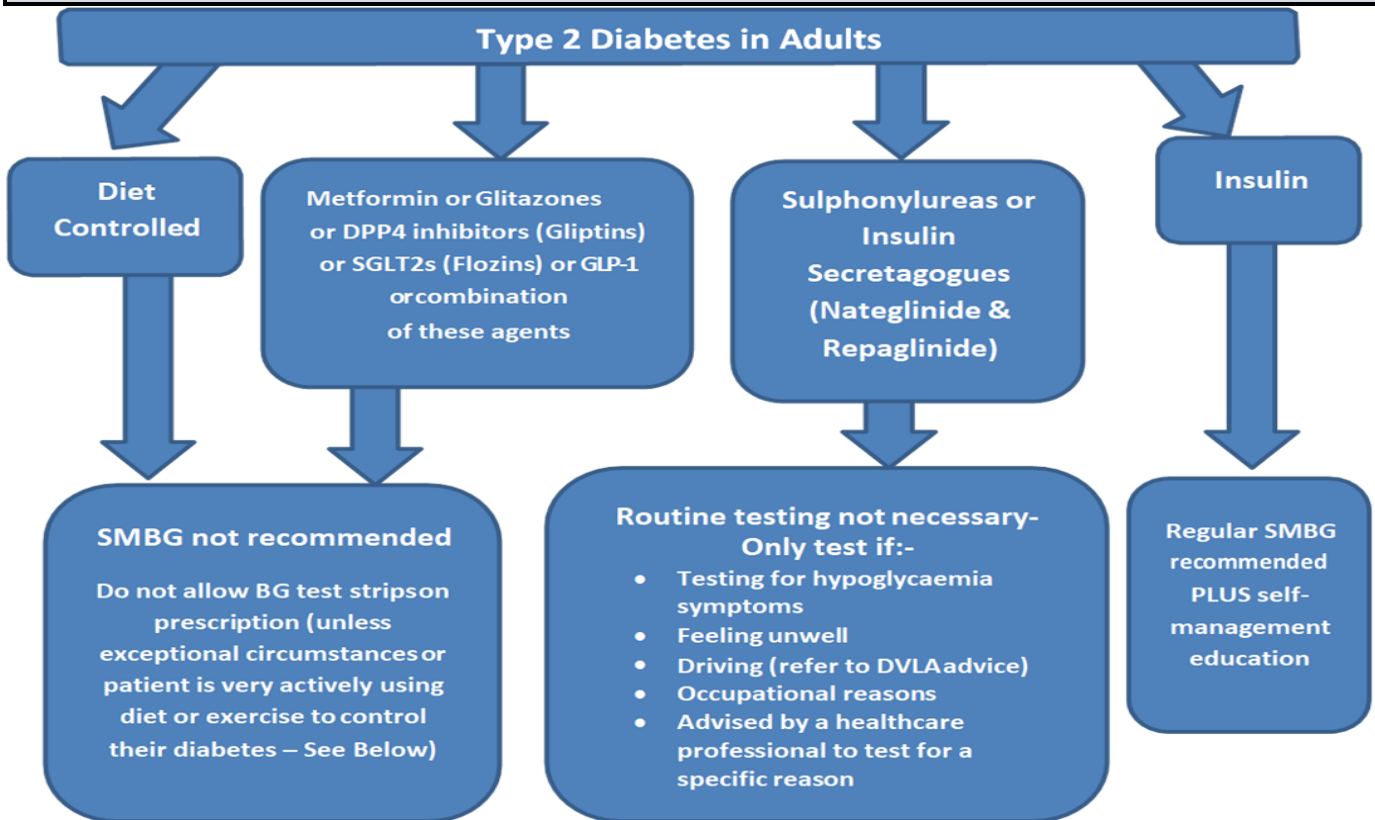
Type 2 Diabetes in Adults

Diet Controlled

Metformin or Glitazones or DPP4 inhibitors (Gliptins) or SGLT2s (Flozins) or GLP-1 orcombination of these agents

Sulphonylureas or Insulin Secretagogues (Nateglinide & Repaglinide)

Insulin

SMBG not recommended

Do not allow BG test stripson prescription (unless exceptional circumstancesor patient is very actively using diet or exercise to control their diabetes – See Below)

Routine testing not necessary- Only test if:-

- Testing for hypoglycaemia symptoms
- Feeling unwell
- Driving (refer to DVLAadvice)
- Occupational reasons
- Advised by a healthcare professional to test for a specific reason

Regular SMBG recommended PLUS self-management education